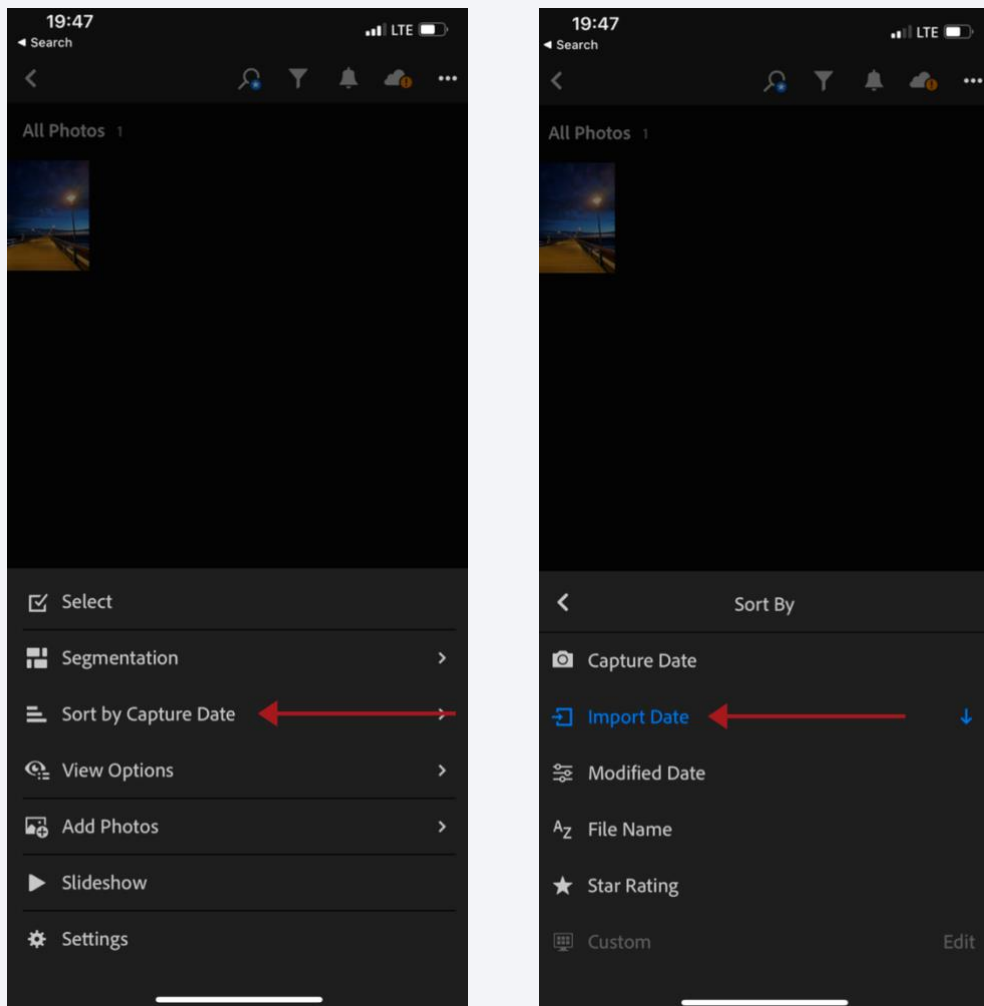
19:47
◂ Search
LTE

All Photos 1

Select
Segmentation
Sort by Capture Date
View Options
Add Photos
Slideshow
Settings

19:47
◂ Search
LTE

All Photos 1

Sort By
Capture Date
Import Date
Modified Date
File Name
Star Rating
Custom
Edit